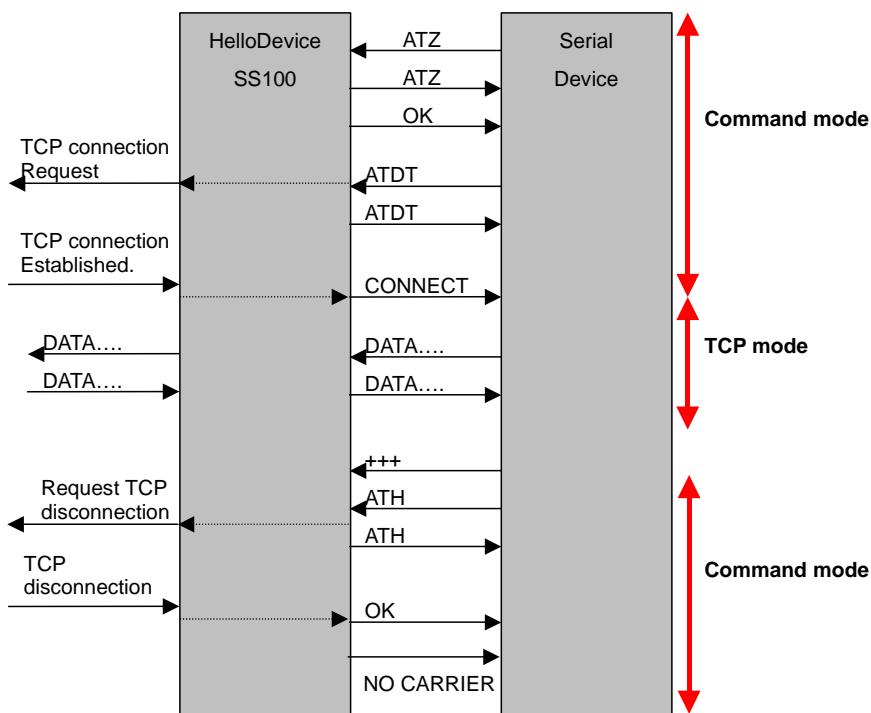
HelloDevice
SS100

Serial
Device

ATZ
ATZ
OK

Command mode

TCP connection
Request

ATDT
ATDT

TCP connection
Established.

CONNECT

TCP mode

DATA….
DATA….
DATA….
DATA….

+++
ATH

Request TCP
disconnection

ATH

Command mode

TCP
disconnection

OK

NO CARRIER